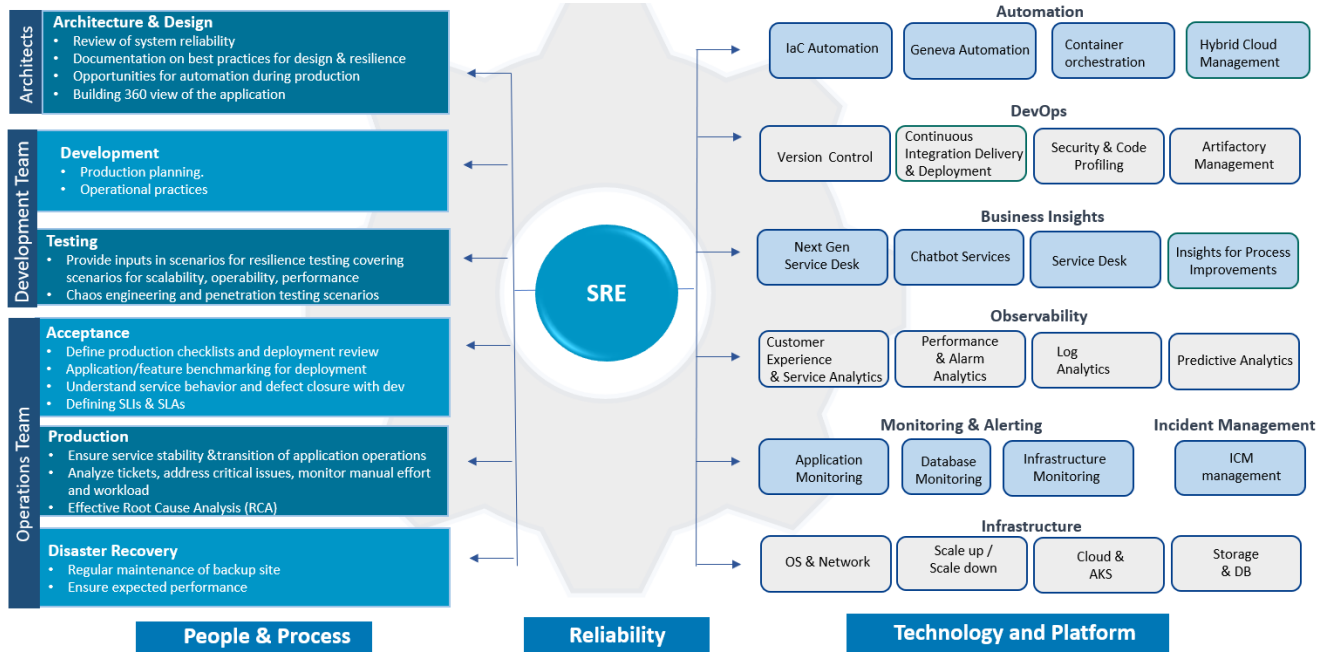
Architects

Architecture & Design
- Review of system reliability
- Documentation on best practices for design & resilience
- Opportunities for automation during production
- Building 360 view of the application

Development Team

Development
- Production planning.
- Operational practices

Testing
- Provide inputs in scenarios for resilience testing covering scenarios for scalability, operability, performance
- Chaos engineering and penetration testing scenarios

Operations Team

Acceptance
- Define production checklists and deployment review
- Application/feature benchmarking for deployment
- Understand service behavior and defect closure with dev
- Defining SLIs & SLAs

Production
- Ensure service stability &transition of application operations
- Analyze tickets, address critical issues, monitor manual effort and workload
- Effective Root Cause Analysis (RCA)

Disaster Recovery
- Regular maintenance of backup site
- Ensure expected performance

SRE

Automation
IaC Automation
Geneva Automation
Container orchestration
Hybrid Cloud Management

DevOps
Version Control
Continuous Integration Delivery & Deployment
Security & Code Profiling
Artifactory Management

Business Insights
Next Gen Service Desk
Chatbot Services
Service Desk
Insights for Process Improvements

Observability
Customer Experience & Service Analytics
Performance & Alarm Analytics
Log Analytics
Predictive Analytics

Monitoring & Alerting
Application Monitoring
Database Monitoring
Infrastructure Monitoring

Incident Management
ICM management

Infrastructure
OS & Network
Scale up / Scale down
Cloud & AKS
Storage & DB

People & Process

Reliability

Technology and Platform